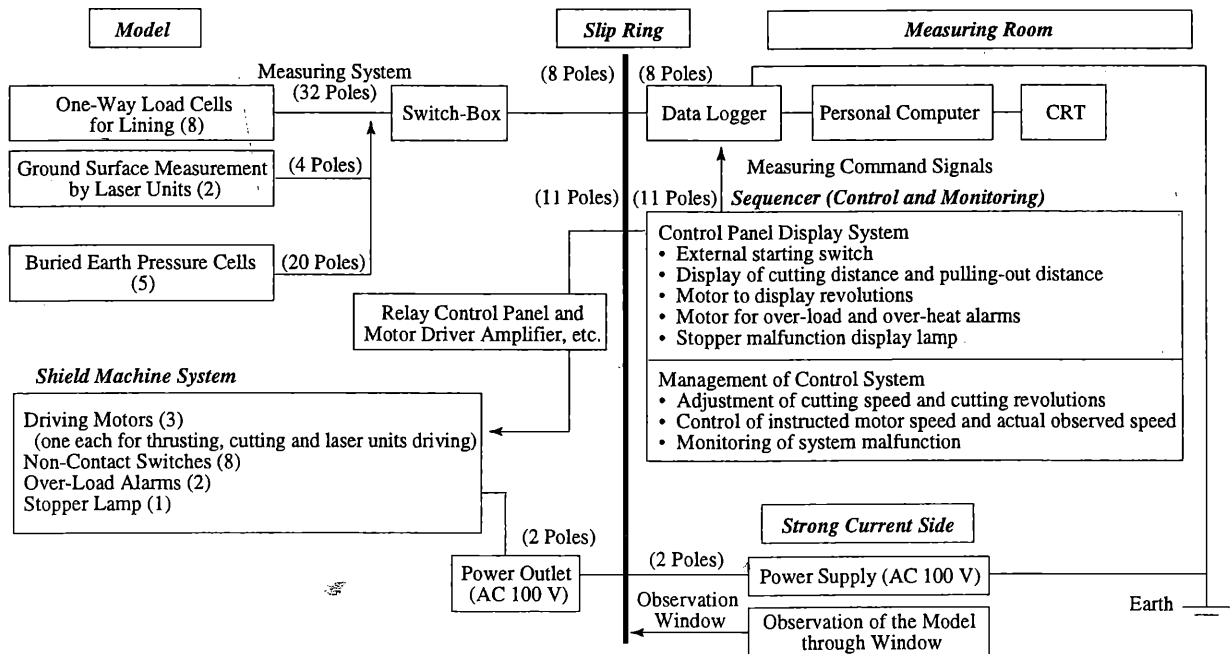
Model

Slip Ring

Measuring Room

Measuring System (32 Poles)

(8 Poles)

(8 Poles)

One-Way Load Cells for Lining (8)

Switch-Box

Data Logger

Personal Computer

CRT

Ground Surface Measurement by Laser Units (2)

(4 Poles)

Measuring Command Signals

(11 Poles)

(11 Poles)

Sequencer (Control and Monitoring)

Buried Earth Pressure Cells (5)

(20 Poles)

Control Panel Display System
• External starting switch
• Display of cutting distance and pulling-out distance
• Motor to display revolutions
• Motor for over-load and over-heat alarms
• Stopper malfunction display lamp

Relay Control Panel and Motor Driver Amplifier, etc.

Shield Machine System

Management of Control System
• Adjustment of cutting speed and cutting revolutions
• Control of instructed motor speed and actual observed speed
• Monitoring of system malfunction

Driving Motors (3)
(one each for thrusting, cutting and laser units driving)
Non-Contact Switches (8)
Over-Load Alarms (2)
Stopper Lamp (1)

Strong Current Side

(2 Poles)

(2 Poles)

Power Outlet (AC 100 V)

Power Supply (AC 100 V)

Observation Window

Observation of the Model through Window

Earth